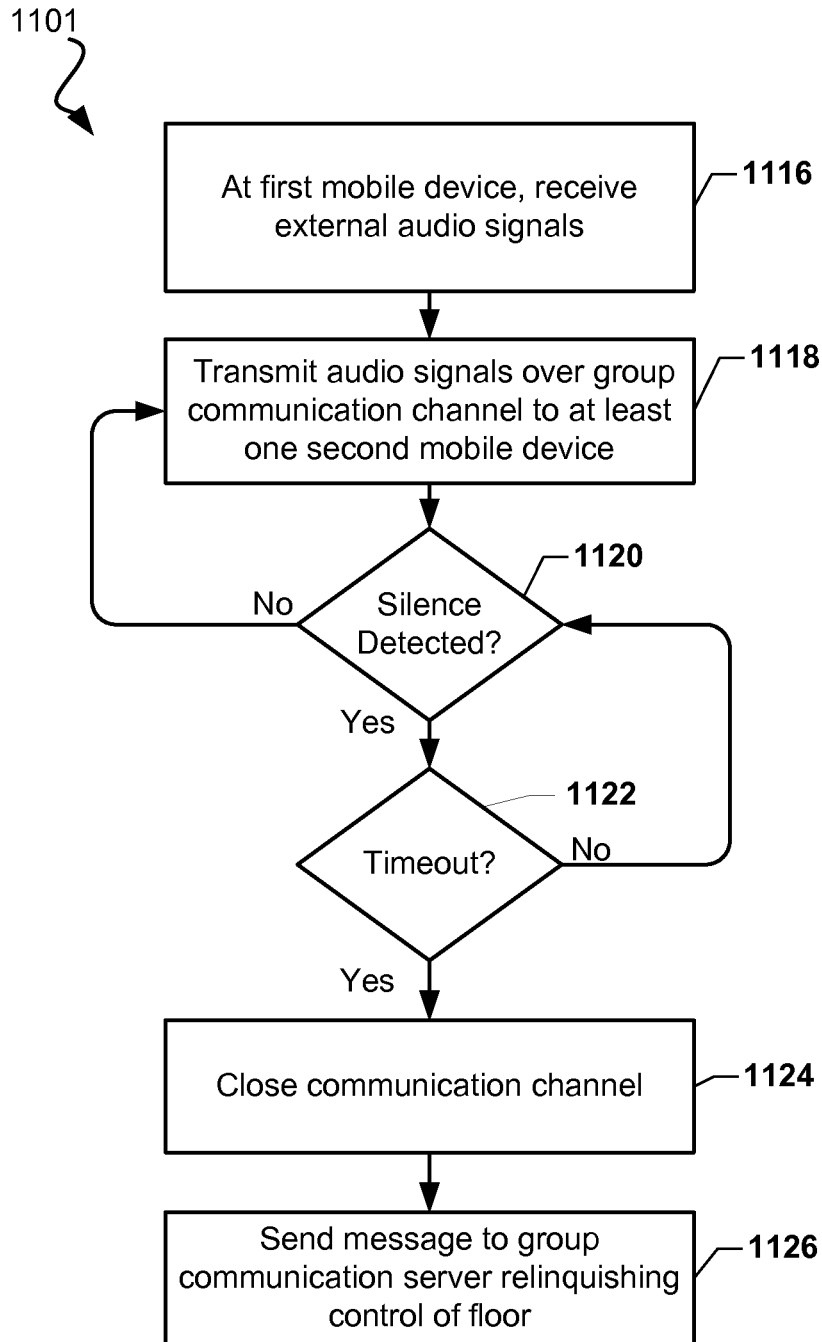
1101

At first mobile device, receive external audio signals

1116

Transmit audio signals over group communication channel to at least one second mobile device

1118

1120

No

Silence Detected?

Yes

1122

Timeout?

No

Yes

Close communication channel

1124

Send message to group communication server relinquishing control of floor

1126